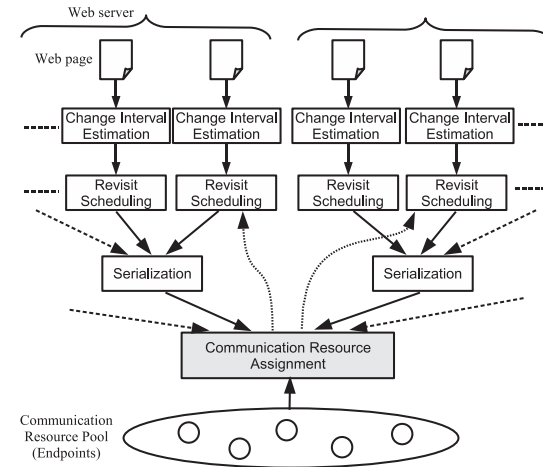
Web server

Web page

Change Interval Estimation

Change Interval Estimation

Change Interval Estimation

Change Interval Estimation

Revisit Scheduling

Revisit Scheduling

Revisit Scheduling

Revisit Scheduling

Serialization

Serialization

Communication Resource Assignment

Communication Resource Pool (Endpoints)